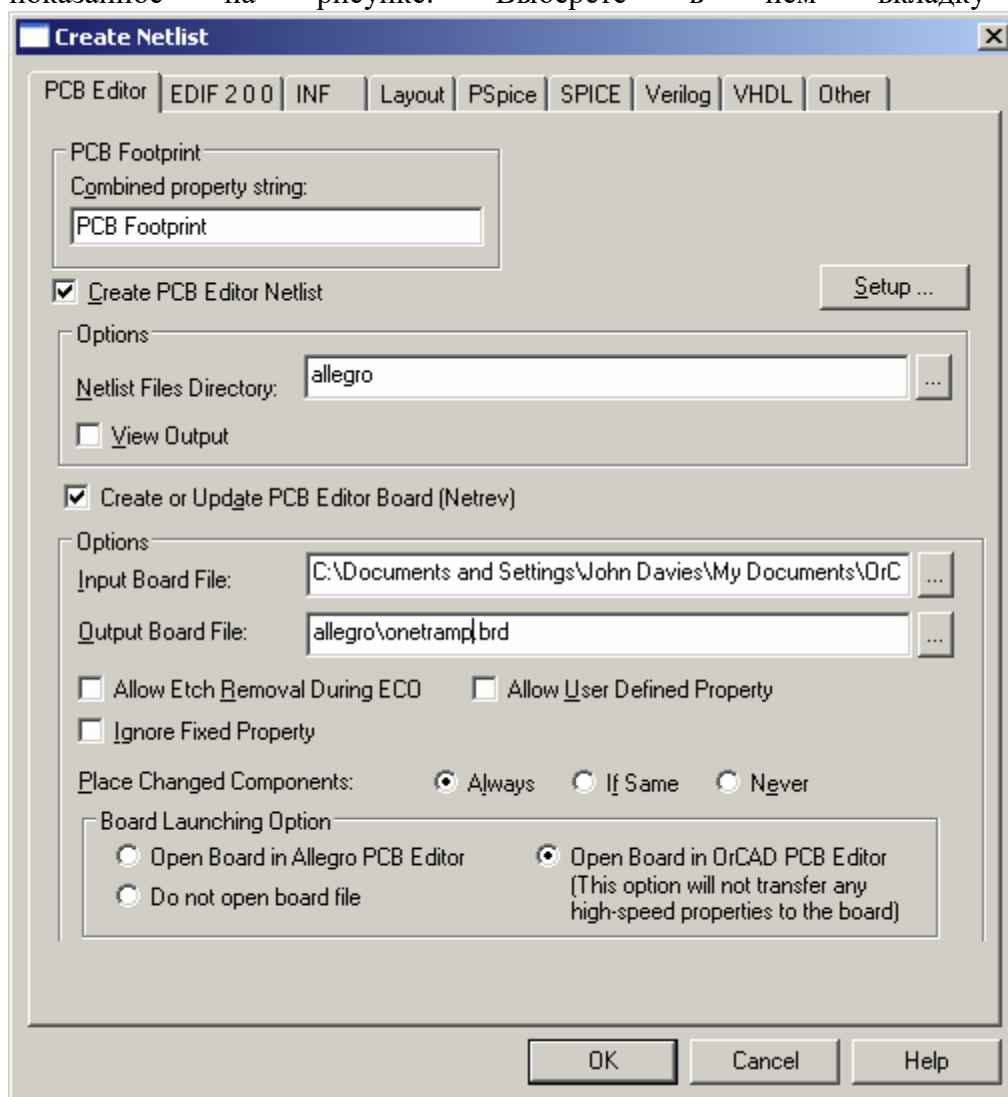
показанное на рисунке. Выберете в нем вкладку

Create Netlist

PCB Editor | EDIF 2 0 0 | INF | Layout | PSpice | SPICE | Verilog | VHDL | Other

PCB Footprint
Combined property string:
PCB Footprint

Create PCB Editor Netlist

Setup ...

Options
Netlist Files Directory: allegro ...
View Output

Create or Update PCB Editor Board (Netrev)

Options
Input Board File: C:\Documents and Settings\John Davies\My Documents\OrC ...
Output Board File: allegro\onetramp.brd ...

Allow Etch Removal During ECO
Allow User Defined Property
Ignore Fixed Property

Place Changed Components: Always If Same Never

Board Launching Option
Open Board in Allegro PCB Editor
Do not open board file
Open Board in OrCAD PCB Editor (This option will not transfer any high-speed properties to the board)

OK | Cancel | Help